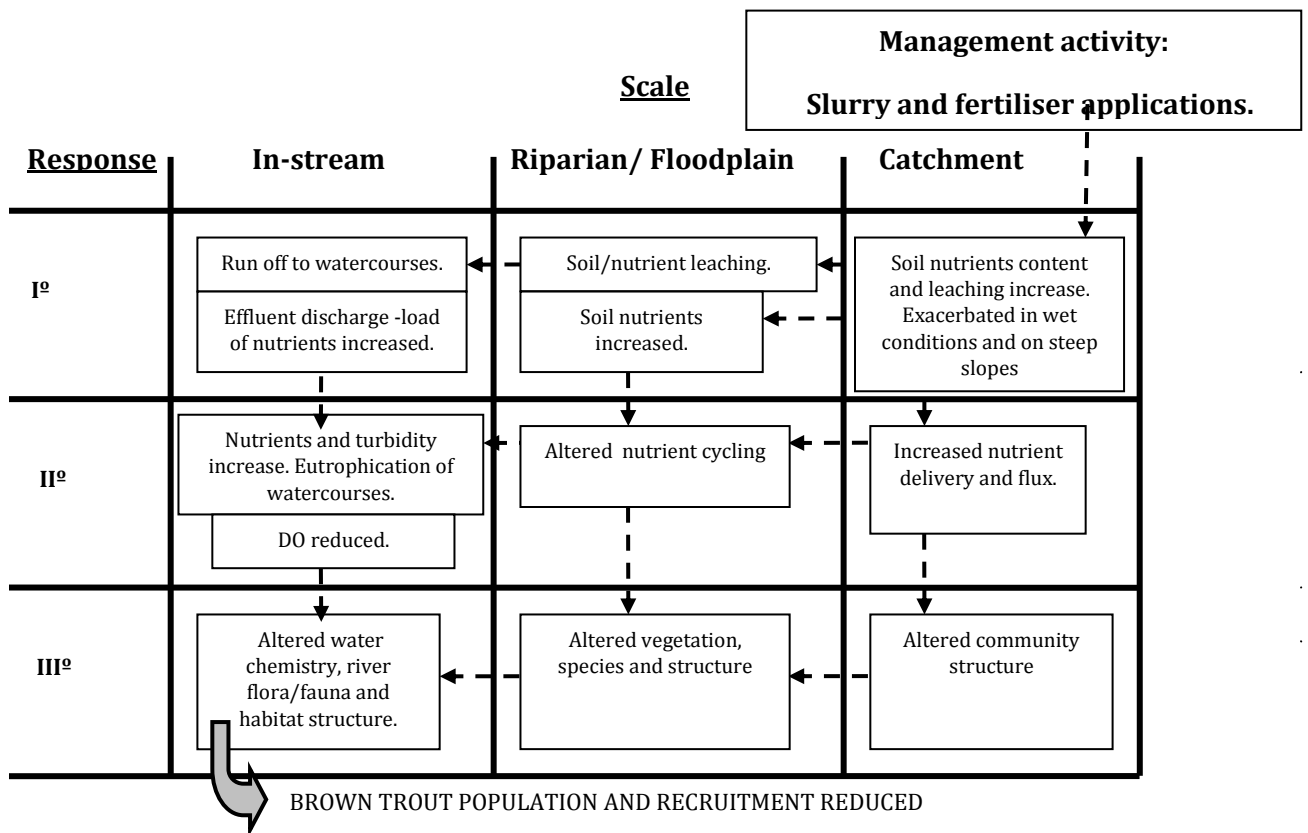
Management activity:

Slurry and fertiliser applications.

Scale

| Response | In-stream | Riparian/ Floodplain | Catchment |
|---|---|---|---|
| Iº | Run off to watercourses. Effluent discharge -load of nutrients increased. | Soil/nutrient leaching. Soil nutrients increased. | Soil nutrients content and leaching increase. Exacerbated in wet conditions and on steep slopes |
| IIº | Nutrients and turbidity increase. Eutrophication of watercourses. DO reduced. | Altered nutrient cycling | Increased nutrient delivery and flux. |
| IIIº | Altered water chemistry, river flora/fauna and habitat structure. | Altered vegetation, species and structure | Altered community structure |

BROWN TROUT POPULATION AND RECRUITMENT REDUCED